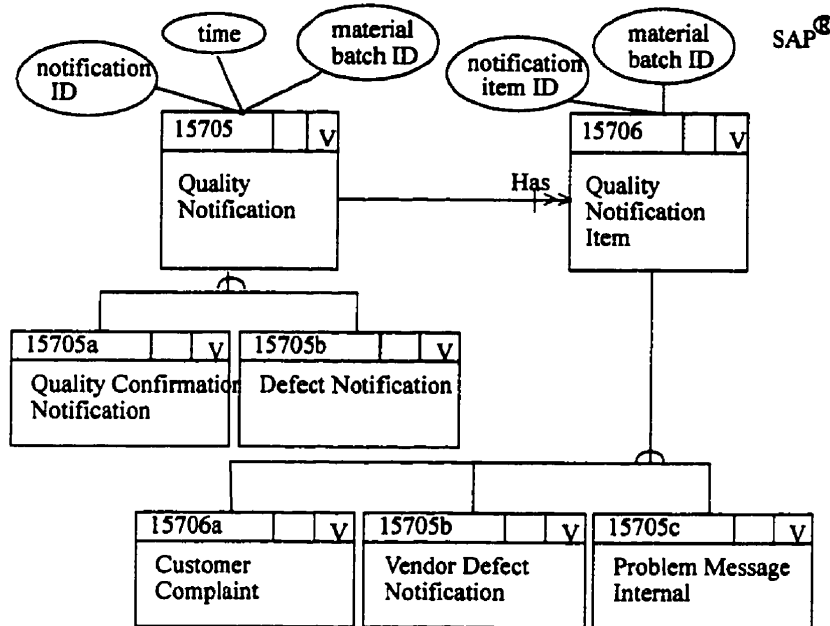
notification ID

time

material batch ID

notification item ID

material batch ID

SAP®

15705 | | V

Quality Notification

Has

15706 | | V

Quality Notification Item

15705a | | V

Quality Confirmation Notification

15705b | | V

Defect Notification

15706a | | V

Customer Complaint

15705b | | V

Vendor Defect Notification

15705c | | V

Problem Message Internal